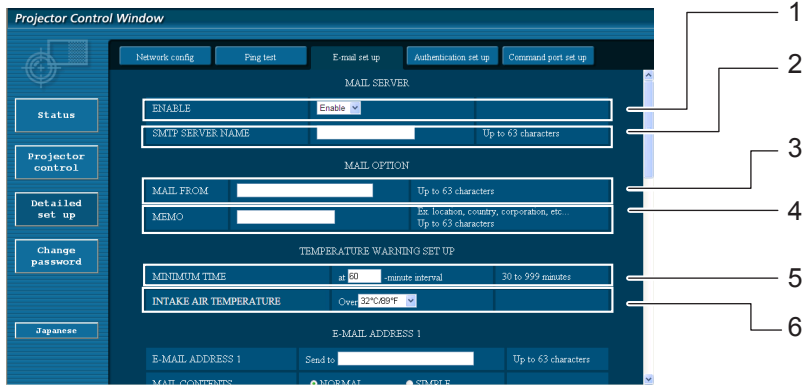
Projector Control Window

Status

Projector control

Detailed set up

Change password

Japanese

Network config | Ping test | E-mail set up | Authentication set up | Command port set up

MAIL SERVER

| ENABLE | Enable | |
|---|---|---|
| SMTP SERVER NAME | | Up to 63 characters |

MAIL OPTION

| MAIL FROM | | Up to 63 characters |
|---|---|---|
| MEMO | | Ex. location, country, corporation, etc... Up to 63 characters |

TEMPERATURE WARNING SET UP

| MINIMUM TIME | at 60 -minute interval | 30 to 999 minutes |
|---|---|---|
| INTAKE AIR TEMPERATURE | Over 32°C/89°F | |

E-MAIL ADDRESS 1

| E-MAIL ADDRESS 1 | Send to | Up to 63 characters |
|---|---|---|
| MAIL CONTENTS | NORMAL SIMPLE | |

1
2
3
4
5
6